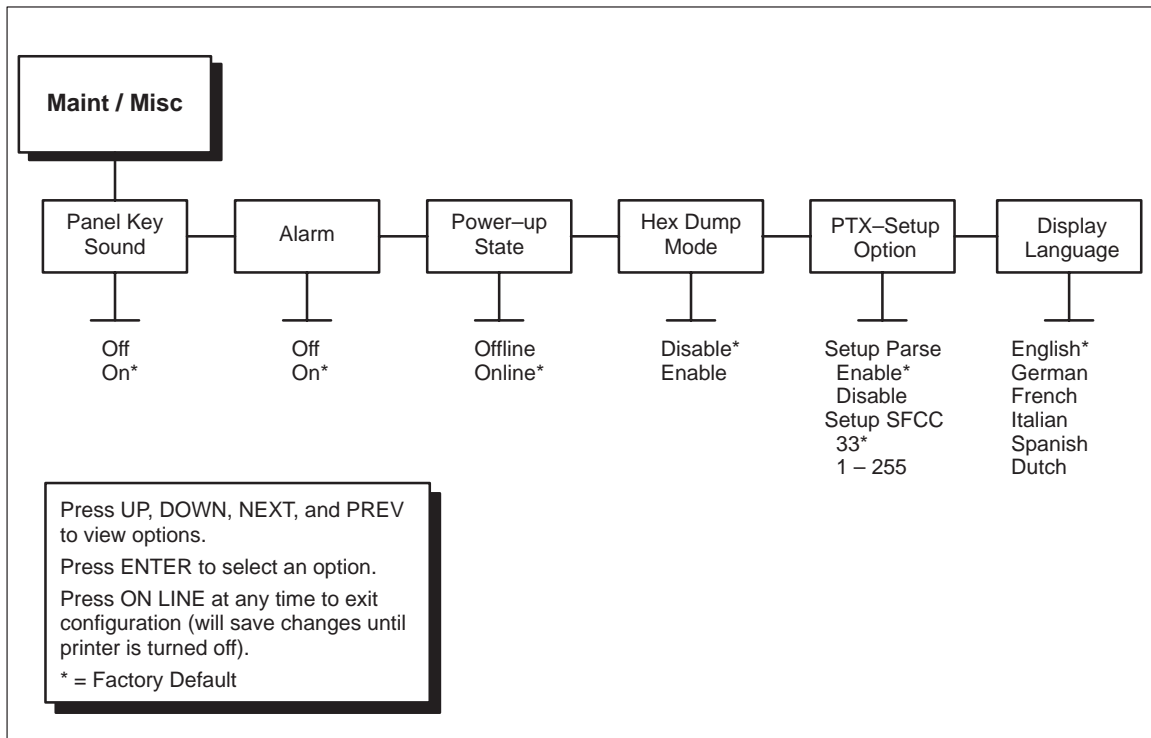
Maint / Misc

Panel Key Sound

Alarm

Power–up State

Hex Dump Mode

PTX–Setup Option

Display Language

Off
On*

Off
On*

Offline
Online*

Disable*
Enable

Setup Parse
Enable*
Disable
Setup SFCC
33*
1 – 255

English*
German
French
Italian
Spanish
Dutch

Press UP, DOWN, NEXT, and PREV to view options.

Press ENTER to select an option.

Press ON LINE at any time to exit configuration (will save changes until printer is turned off).

* = Factory Default